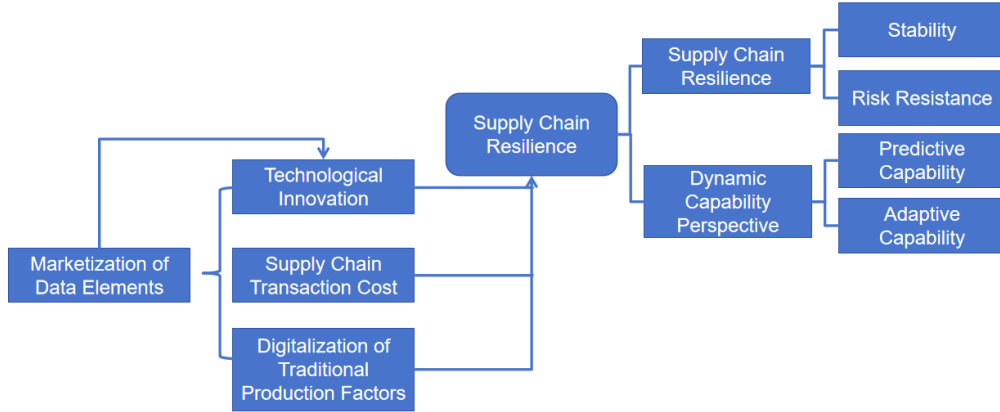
Marketization of Data Elements

Technological Innovation

Supply Chain Transaction Cost

Digitalization of Traditional Production Factors

Supply Chain Resilience

Supply Chain Resilience

Dynamic Capability Perspective

Stability

Risk Resistance

Predictive Capability

Adaptive Capability